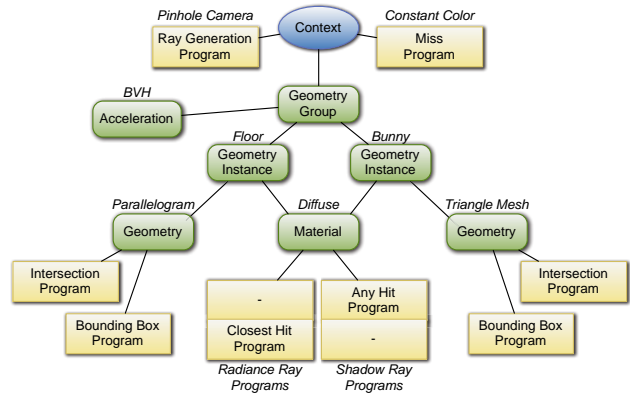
Pinhole Camera
Ray Generation Program

Context

Constant Color
Miss Program

BVH
Acceleration

Geometry Group

Floor
Geometry Instance

Bunny
Geometry Instance

Parallelogram
Geometry

Diffuse
Material

Triangle Mesh
Geometry

Intersection Program

Bounding Box Program

-

Closest Hit Program

Any Hit Program

-

Radiance Ray Programs

Shadow Ray Programs

Intersection Program

Bounding Box Program